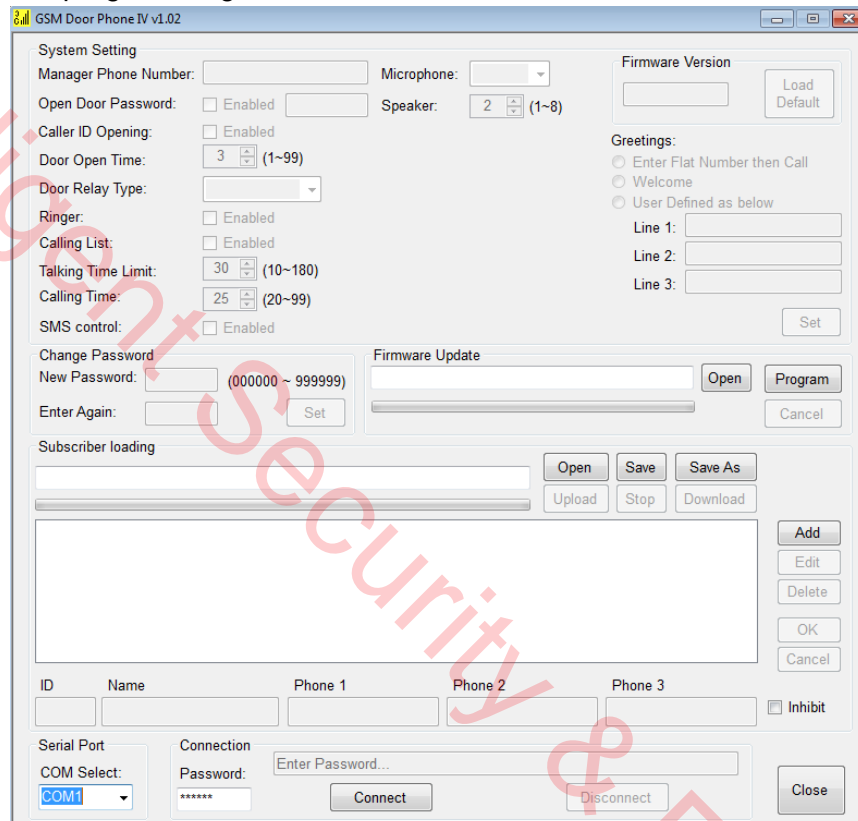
GSM Door Phone IV v1.02

System Setting
Manager Phone Number:
Open Door Password: Enabled
Caller ID Opening: Enabled
Door Open Time: 3 (1~99)
Door Relay Type:
Ringer: Enabled
Calling List: Enabled
Talking Time Limit: 30 (10~180)
Calling Time: 25 (20~99)
SMS control: Enabled

Microphone:
Speaker: 2 (1~8)

Firmware Version
Load Default

Greetings:
Enter Flat Number then Call
Welcome
User Defined as below
Line 1:
Line 2:
Line 3:
Set

Change Password
New Password: (000000 ~ 999999)
Enter Again:
Set

Firmware Update
Open
Program
Cancel

Subscriber loading
Open Save Save As
Upload Stop Download
Add
Edit
Delete
OK
Cancel

ID Name Phone 1 Phone 2 Phone 3
Inhibit

Serial Port
COM Select:
COM1

Connection
Password:
******
Enter Password...
Connect
Disconnect

Close

ligent Security &